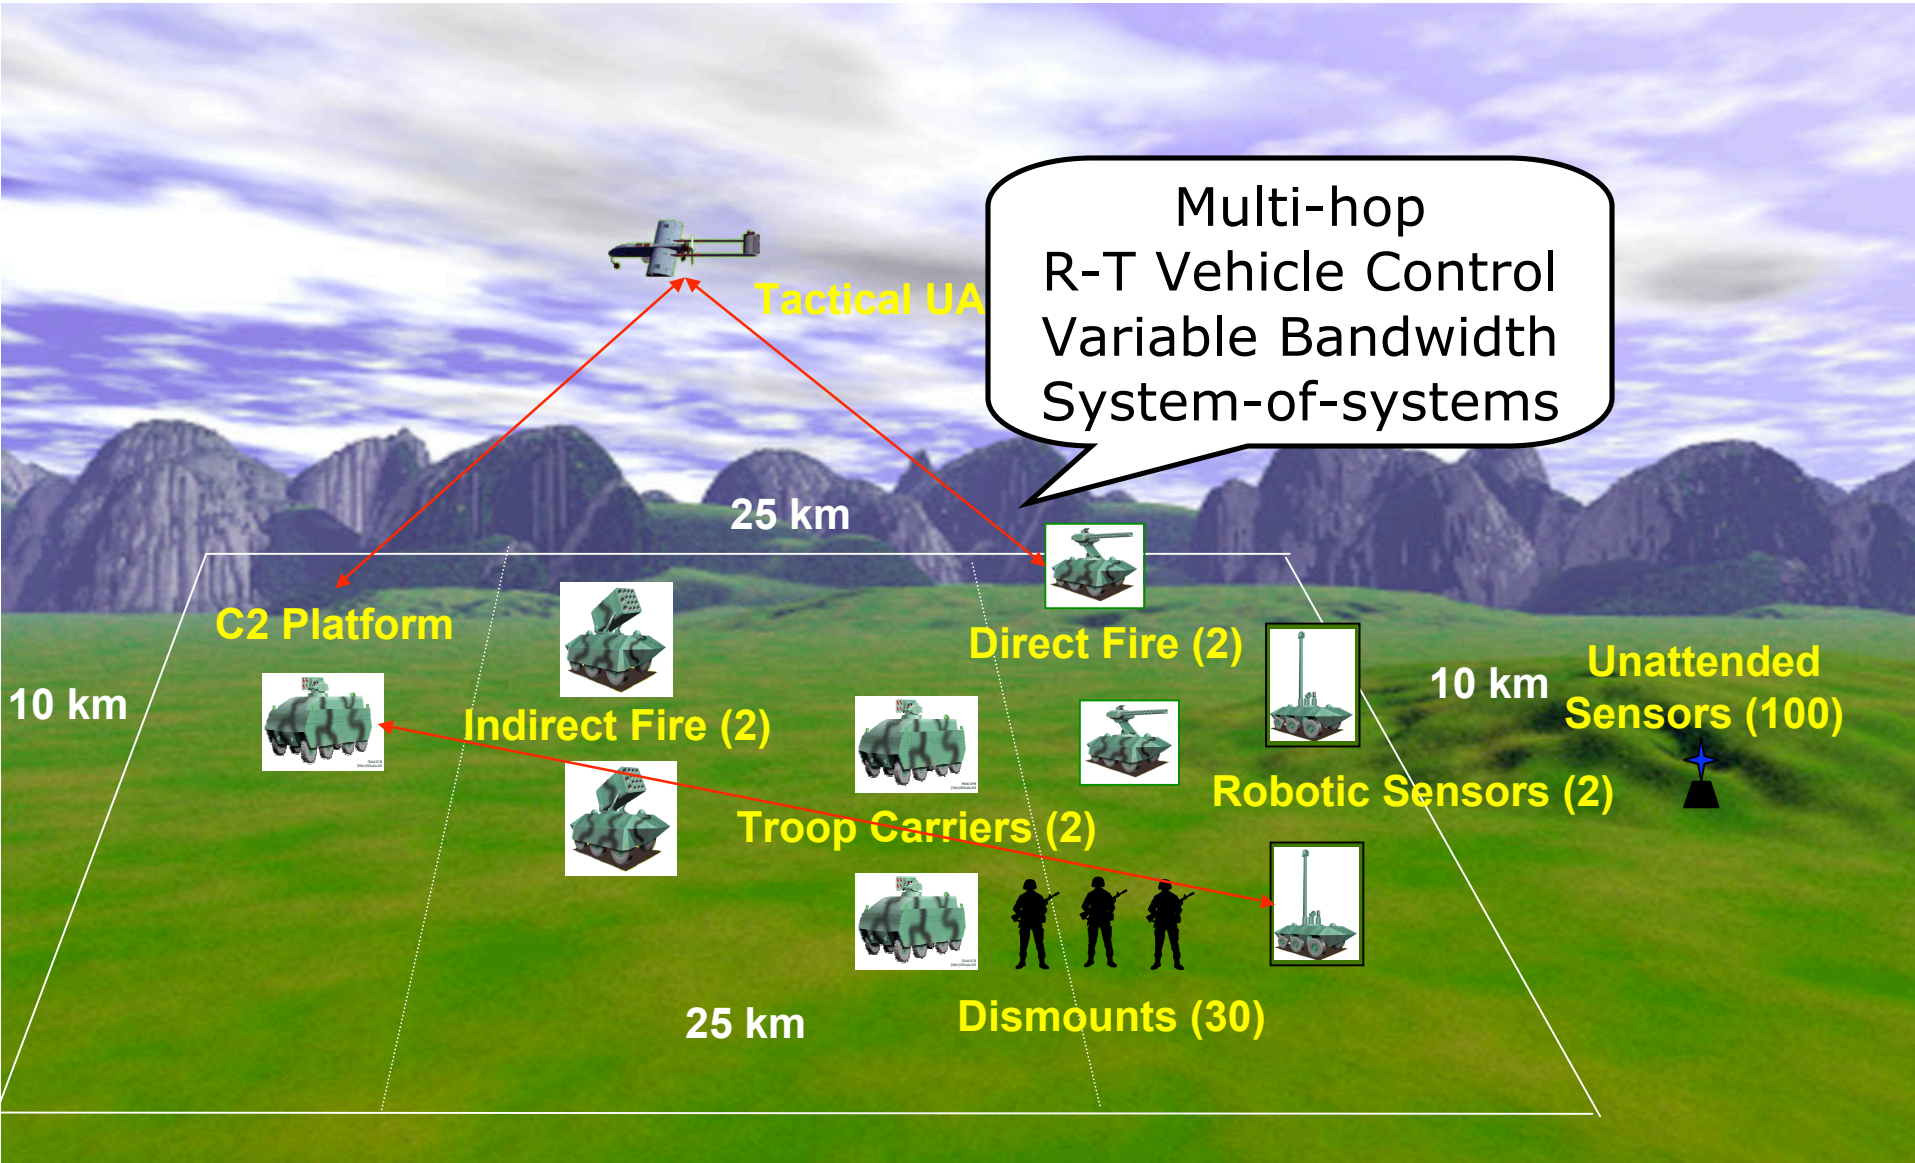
Multi-hop
R-T Vehicle Control
Variable Bandwidth
System-of-systems

Tactical UA

25 km

C2 Platform

10 km

Indirect Fire (2)

Direct Fire (2)

10 km

Unattended Sensors (100)

Troop Carriers (2)

Robotic Sensors (2)

25 km

Dismounts (30)